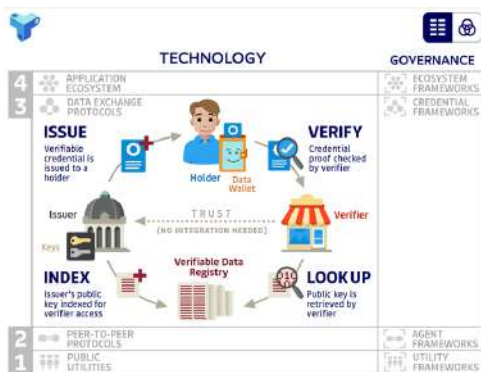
TECHNOLOGY

GOVERNANCE

4 APPLICATION ECOSYSTEM

ECOSYSTEM FRAMEWORKS

3 DATA EXCHANGE PROTOCOLS

CREDENTIAL FRAMEWORKS

ISSUE
Verifiable credential is issued to a holder

Holder

Data Wallet

VERIFY
Credential proof checked by verifier

Issuer

TRUST
(NO INTEGRATION NEEDED)

Verifier

Keys

INDEX
Issuer's public key indexed for verifier access

Verifiable Data Registry

LOOK UP
Public key is retrieved by verifier

2 PEER-TO-PEER PROTOCOLS

AGENT FRAMEWORKS

1 PUBLIC UTILITIES

UTILITY FRAMEWORKS